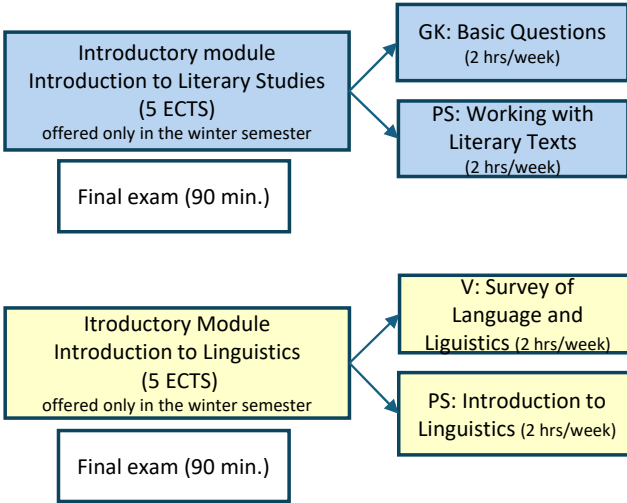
Introductory module
Introduction to Literary Studies
(5 ECTS)
offered only in the winter semester

GK: Basic Questions
(2 hrs/week)

PS: Working with Literary Texts
(2 hrs/week)

Final exam (90 min.)

Itroductory Module
Introduction to Linguistics
(5 ECTS)
offered only in the winter semester

V: Survey of Language and Liguistics (2 hrs/week)

PS: Introduction to Linguistics (2 hrs/week)

Final exam (90 min.)